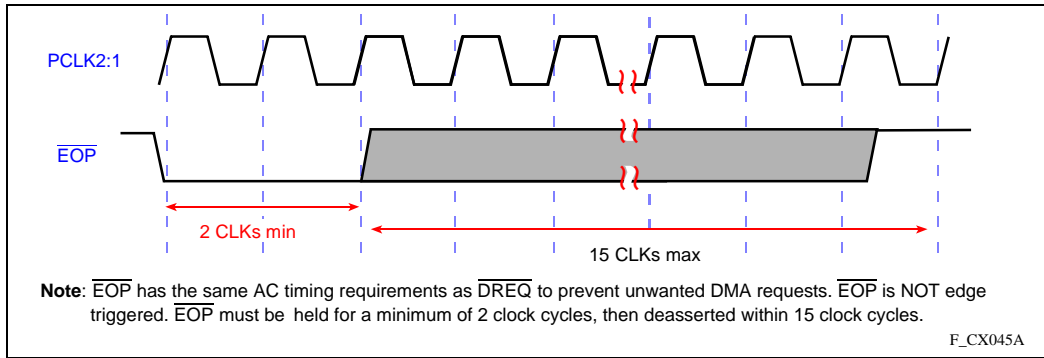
PCLK2:1

$\overline{EOP}$

2 CLKs min

15 CLKs max

**Note**: $\overline{EOP}$ has the same AC timing requirements as $\overline{DREQ}$ to prevent unwanted DMA requests. $\overline{EOP}$ is NOT edge triggered. $\overline{EOP}$ must be held for a minimum of 2 clock cycles, then deasserted within 15 clock cycles.

F_CX045A